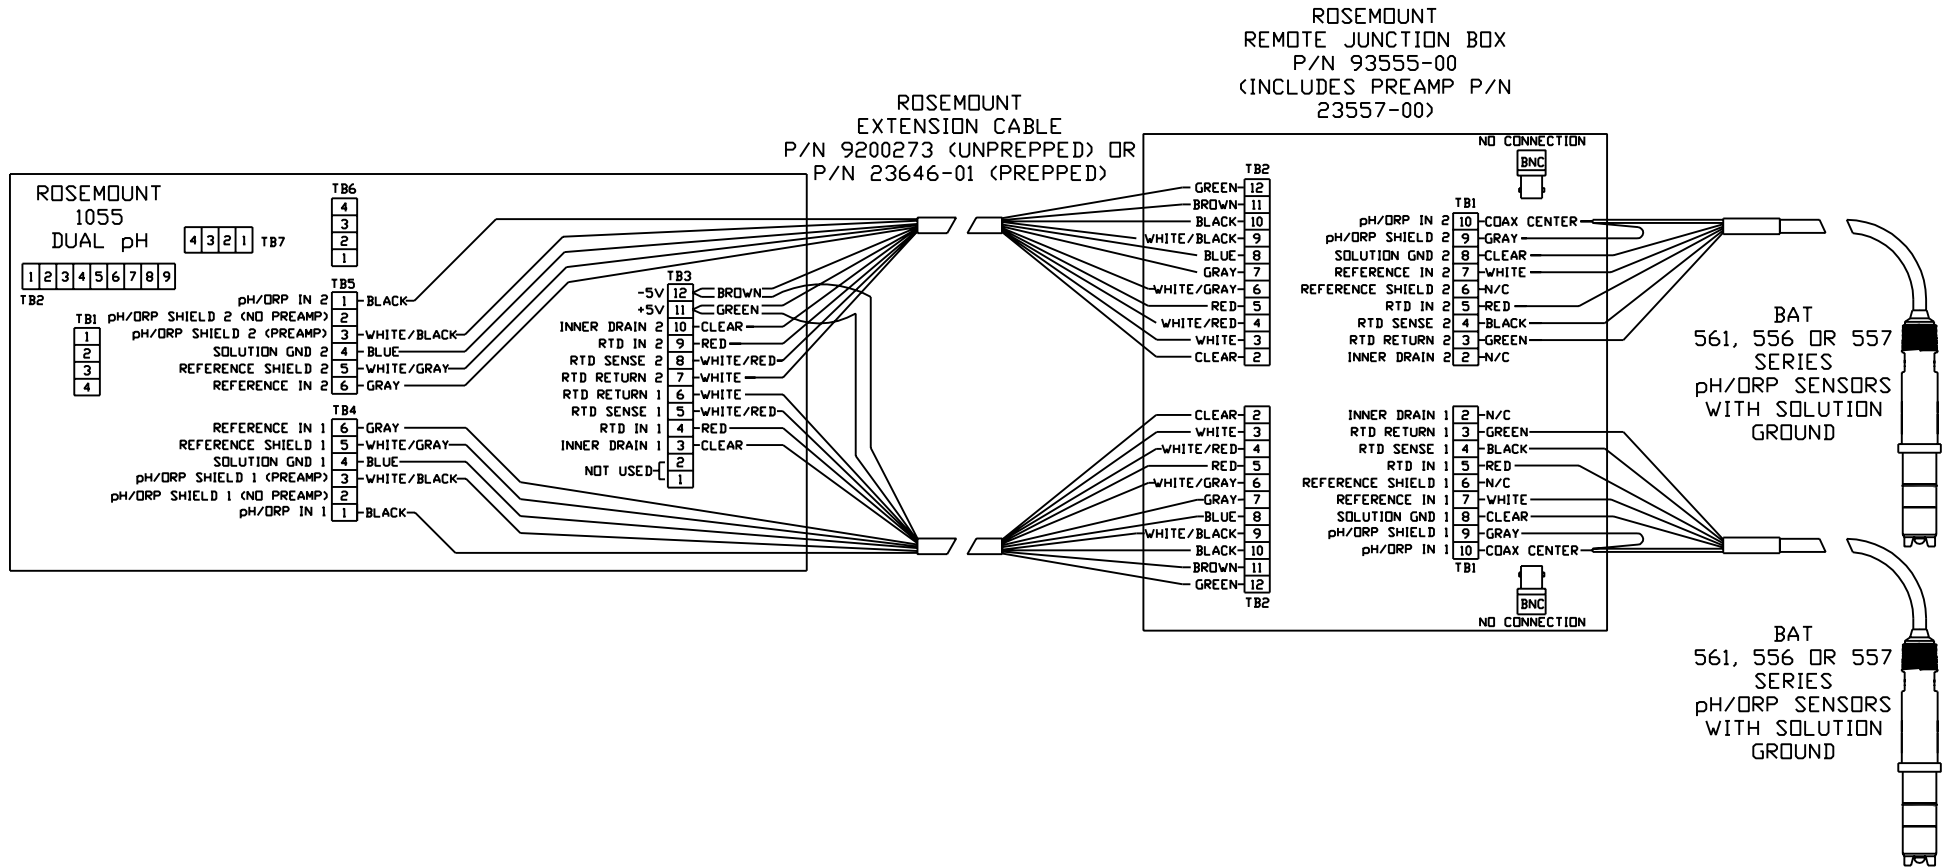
ROSEMOUNT
REMOTE JUNCTION BOX
P/N 93555-00
(INCLUDES PREAMP P/N
23557-00)

ROSEMOUNT
EXTENSION CABLE
P/N 9200273 (UNPREPPED) OR
P/N 23646-01 (PREPPED)

ROSEMOUNT
1055
DUAL pH

4 3 2 1 TB7

TB6
4
3
2
1

1 2 3 4 5 6 7 8 9
TB2

TB1
1
2
3
4

TB5
pH/ORP IN 2 1 BLACK
pH/ORP SHIELD 2 (NO PREAMP) 2
pH/ORP SHIELD 2 (PREAMP) 3 WHITE/BLACK
SOLUTION GND 2 4 BLUE
REFERENCE SHIELD 2 5 WHITE/GRAY
REFERENCE IN 2 6 GRAY

TB4
REFERENCE IN 1 6 GRAY
REFERENCE SHIELD 1 5 WHITE/GRAY
SOLUTION GND 1 4 BLUE
pH/ORP SHIELD 1 (PREAMP) 3 WHITE/BLACK
pH/ORP SHIELD 1 (NO PREAMP) 2
pH/ORP IN 1 1 BLACK

TB3
-5V 12 BROWN
+5V 11 GREEN
INNER DRAIN 2 10 CLEAR
RTD IN 2 9 RED
RTD SENSE 2 8 WHITE/RED
RTD RETURN 2 7 WHITE
RTD RETURN 1 6 WHITE
RTD SENSE 1 5 WHITE/RED
RTD IN 1 4 RED
INNER DRAIN 1 3 CLEAR
NOT USED 2
1

TB2
GREEN 12
BROWN 11
BLACK 10
WHITE/BLACK 9
BLUE 8
GRAY 7
WHITE/GRAY 6
RED 5
WHITE/RED 4
WHITE 3
CLEAR 2

NO CONNECTION
BNC

TB1
pH/ORP IN 2 10 COAX CENTER
pH/ORP SHIELD 2 9 GRAY
SOLUTION GND 2 8 CLEAR
REFERENCE IN 2 7 WHITE
REFERENCE SHIELD 2 6 N/C
RTD IN 2 5 RED
RTD SENSE 2 4 BLACK
RTD RETURN 2 3 GREEN
INNER DRAIN 2 2 N/C

CLEAR 2
WHITE 3
WHITE/RED 4
RED 5
WHITE/GRAY 6
GRAY 7
BLUE 8
WHITE/BLACK 9
BLACK 10
BROWN 11
GREEN 12
TB2

INNER DRAIN 1 2 N/C
RTD RETURN 1 3 GREEN
RTD SENSE 1 4 BLACK
RTD IN 1 5 RED
REFERENCE SHIELD 1 6 N/C
REFERENCE IN 1 7 WHITE
SOLUTION GND 1 8 CLEAR
pH/ORP SHIELD 1 9 GRAY
pH/ORP IN 1 10 COAX CENTER
TB1

BNC
NO CONNECTION

BAT
561, 556 OR 557
SERIES
pH/ORP SENSORS
WITH SOLUTION
GROUND

BAT
561, 556 OR 557
SERIES
pH/ORP SENSORS
WITH SOLUTION
GROUND